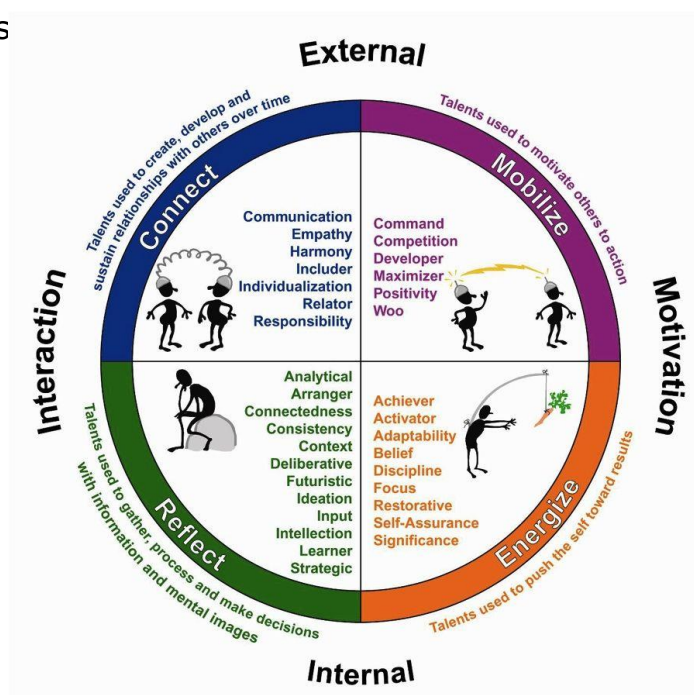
s

External

Talents used to create, develop and sustain relationships with others over time

Connect

Communication
Empathy
Harmony
Includer
Individualization
Relator
Responsibility

Talents used to motivate others to action

Mobilize

Command
Competition
Developer
Maximizer
Positivity
Woo

Interaction

Motivation

Analytical
Arranger
Connectedness
Consistency
Context
Deliberative
Futuristic
Ideation
Input
Intellection
Learner
Strategic

Reflect

Talents used to gather, process and make decisions with information and mental images

Achiever
Activator
Adaptability
Belief
Discipline
Focus
Restorative
Self-Assurance
Significance

Energize

Talents used to push the self toward results

Internal